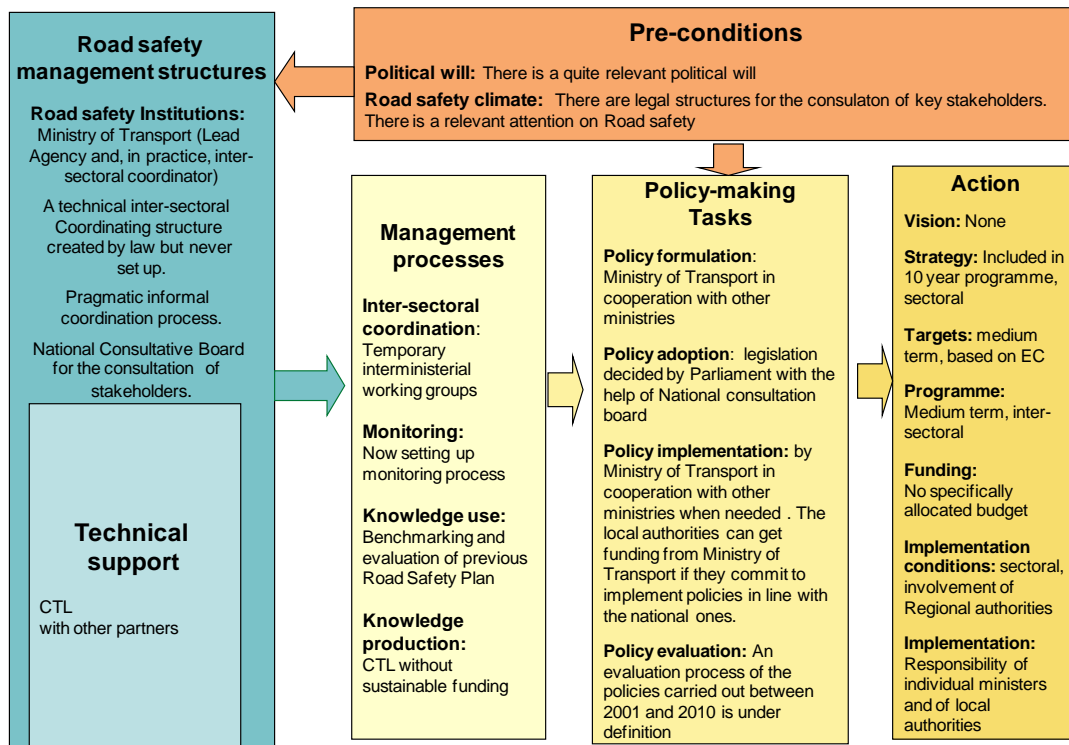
Pre-conditions

Political will: There is a quite relevant political will

Road safety climate: There are legal structures for the consulaton of key stakeholders. There is a relevant attention on Road safety

Road safety management structures

Road safety Institutions:
Ministry of Transport (Lead Agency and, in practice, inter-sectoral coordinator)

A technical inter-sectoral Coordinating structure created by law but never set up.

Pragmatic informal coordination process.

National Consultative Board for the consultation of stakeholders.

Technical support

CTL
with other partners

Management processes

Inter-sectoral coordination: Temporary interministerial working groups

Monitoring:
Now setting up monitoring process

Knowledge use:
Benchmarking and evaluation of previous Road Safety Plan

Knowledge production:
CTL without sustainable funding

Policy-making Tasks

Policy formulation: Ministry of Transport in cooperation with other ministries

Policy adoption: legislation decided by Parliament with the help of National consultation board

Policy implementation: by Ministry of Transport in cooperation with other ministries when needed . The local authorities can get funding from Ministry of Transport if they commit to implement policies in line with the national ones.

Policy evaluation: An evaluation process of the policies carried out between 2001 and 2010 is under definition

Action

Vision: None

Strategy: Included in 10 year programme, sectoral

Targets: medium term, based on EC

Programme:
Medium term, inter-sectoral

Funding:
No specifically allocated budget

Implementation conditions: sectoral, involvement of Regional authorities

Implementation:
Responsibility of individual ministers and of local authorities